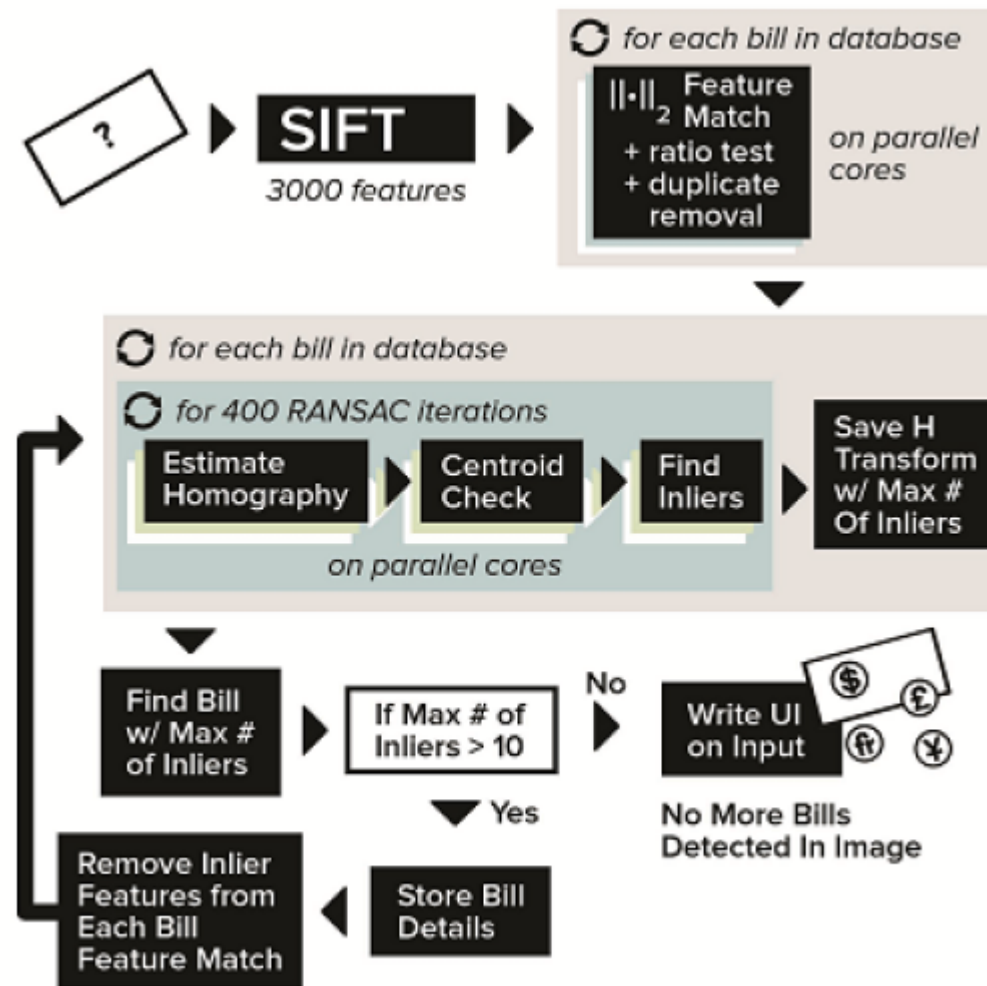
?

SIFT

3000 features

for each bill in database

$\|\cdot\|_2$ Feature Match + ratio test + duplicate removal

on parallel cores

for each bill in database

for 400 RANSAC iterations

Estimate Homography

Centroid Check

Find Inliers

on parallel cores

Save H Transform w/ Max # Of Inliers

Find Bill w/ Max # of Inliers

If Max # of Inliers > 10

No

Write UI on Input

$ £ ₹ ¥

No More Bills Detected In Image

Yes

Store Bill Details

Remove Inlier Features from Each Bill Feature Match